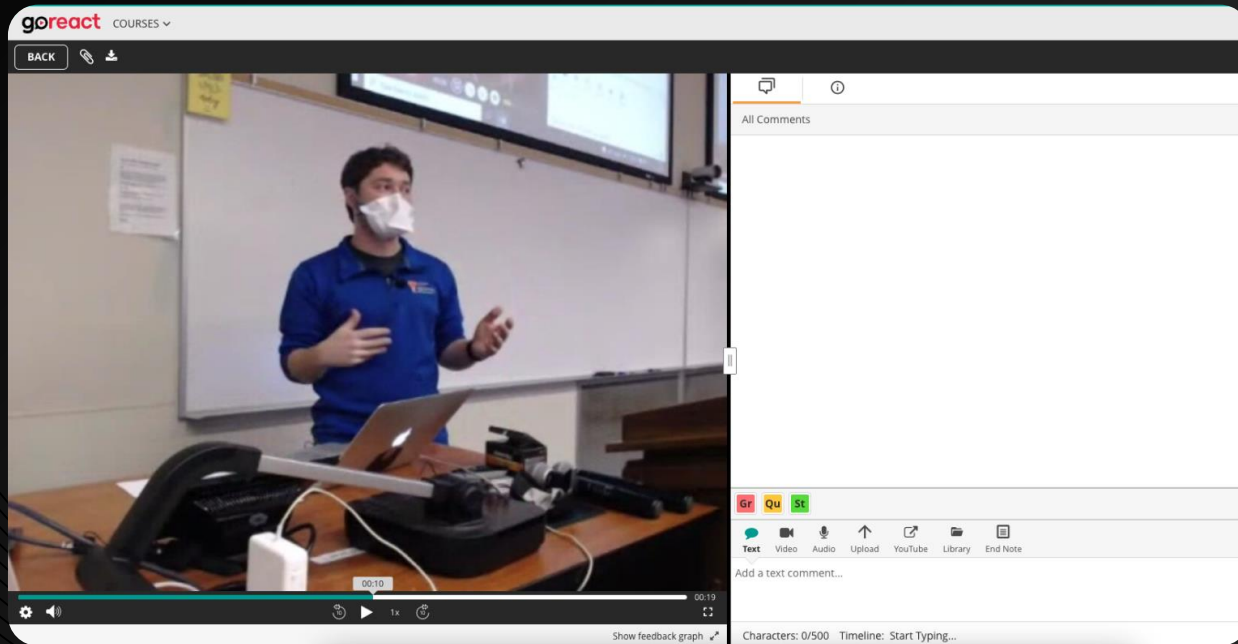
goreact COURSES

BACK

All Comments

Gr Qu St

Text Video Audio Upload YouTube Library End Note

Add a text comment...

00:10

00:19

1x

Show feedback graph

Characters: 0/500 Timeline: Start Typing...